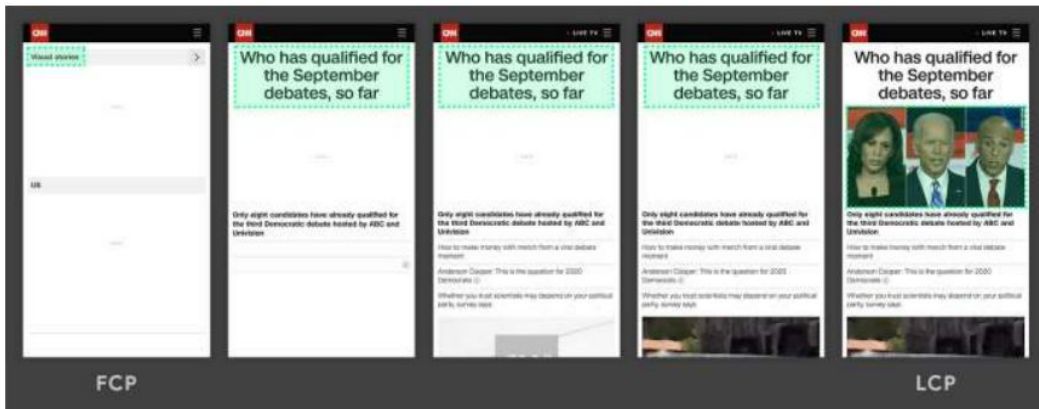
CNN

Visual stories

US

CNN

Who has qualified for the September debates, so far

Only eight candidates have already qualified for the third Democratic debate hosted by ABC and Univision

CNN

LIVE TV

Who has qualified for the September debates, so far

Only eight candidates have already qualified for the third Democratic debate hosted by ABC and Univision

How to make money with merch from a viral debate moment

Anderson Cooper: This is the question for 2020 Democrats

Whether you trust scientists may depend on your political party, survey says

CNN

LIVE TV

Who has qualified for the September debates, so far

Only eight candidates have already qualified for the third Democratic debate hosted by ABC and Univision

How to make money with merch from a viral debate moment

Anderson Cooper: This is the question for 2020 Democrats

Whether you trust scientists may depend on your political party, survey says

CNN

LIVE TV

Who has qualified for the September debates, so far

Only eight candidates have already qualified for the third Democratic debate hosted by ABC and Univision

How to make money with merch from a viral debate moment

Anderson Cooper: This is the question for 2020 Democrats

Whether you trust scientists may depend on your political party, survey says

FCP

LCP